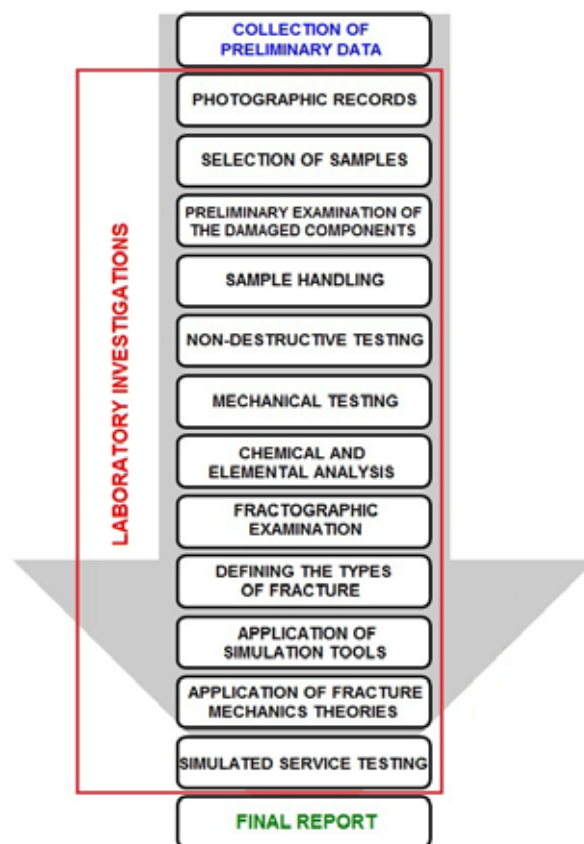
COLLECTION OF PRELIMINARY DATA

LABORATORY INVESTIGATIONS

PHOTOGRAPHIC RECORDS

SELECTION OF SAMPLES

PRELIMINARY EXAMINATION OF THE DAMAGED COMPONENTS

SAMPLE HANDLING

NON-DESTRUCTIVE TESTING

MECHANICAL TESTING

CHEMICAL AND ELEMENTAL ANALYSIS

FRACTOGRAPHIC EXAMINATION

DEFINING THE TYPES OF FRACTURE

APPLICATION OF SIMULATION TOOLS

APPLICATION OF FRACTURE MECHANICS THEORIES

SIMULATED SERVICE TESTING

FINAL REPORT